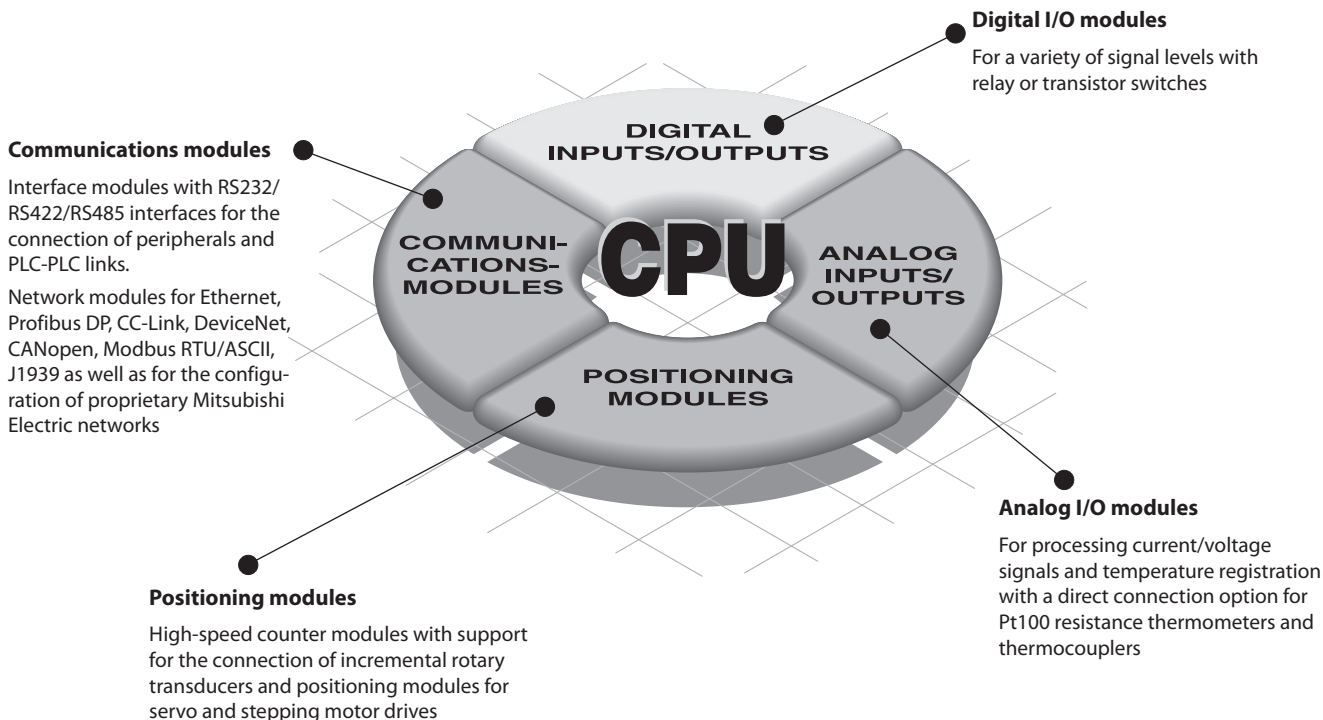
**Digital I/O modules**

For a variety of signal levels with relay or transistor switches

**Communications modules**

Interface modules with RS232/ RS422/RS485 interfaces for the connection of peripherals and PLC-PLC links.

Network modules for Ethernet, Profibus DP, CC-Link, DeviceNet, CANopen, Modbus RTU/ASCII, J1939 as well as for the configuration of proprietary Mitsubishi Electric networks

DIGITAL INPUTS/OUTPUTS

COMMUNI-CATIONS-MODULES

CPU

ANALOG INPUTS/ OUTPUTS

POSITIONING MODULES

**Analog I/O modules**

For processing current/voltage signals and temperature registration with a direct connection option for Pt100 resistance thermometers and thermocouplers

**Positioning modules**

High-speed counter modules with support for the connection of incremental rotary transducers and positioning modules for servo and stepping motor drives